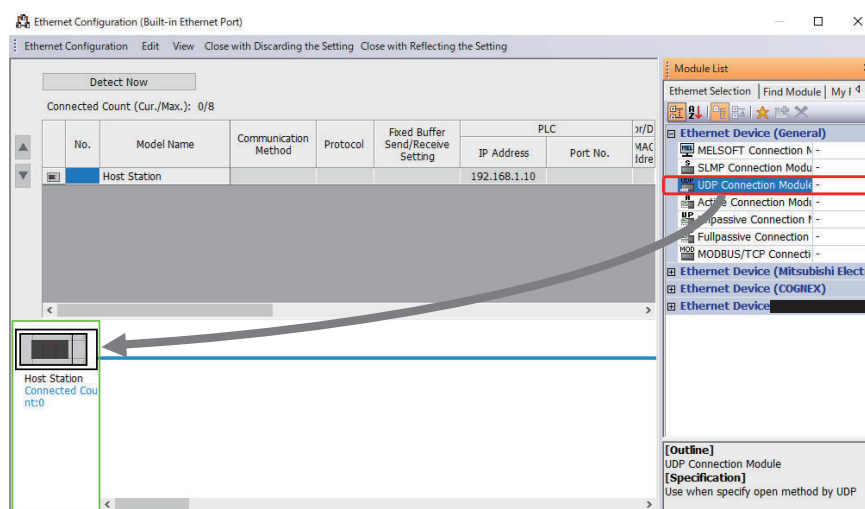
Ethernet Configuration (Built-in Ethernet Port)

Ethernet Configuration Edit View Close with Discarding the Setting Close with Reflecting the Setting

Detect Now

Connected Count (Cur./Max.): 0/8

| | No. | Model Name | Communication Method | Protocol | Fixed Buffer Send/Receive Setting | PLC IP Address | PLC Port No. | or/D MAC ldre |
|---|---|---|---|---|---|---|---|---|
| | | Host Station | | | | 192.168.1.10 | | |

Host Station
Connected Count:0

Module List

Ethernet Selection | Find Module | My F

Ethernet Device (General)
MELSOFT Connection M -
SLMP Connection Modu -
UDP Connection Module -
Active Connection Modu -
Unpassive Connection M -
Fullpassive Connection -
MODBUS/TCP Connecti -
Ethernet Device (Mitsubishi Elect
Ethernet Device (COGNEX)
Ethernet Device

[Outline]
UDP Connection Module
[Specification]
Use when specify open method by UDP